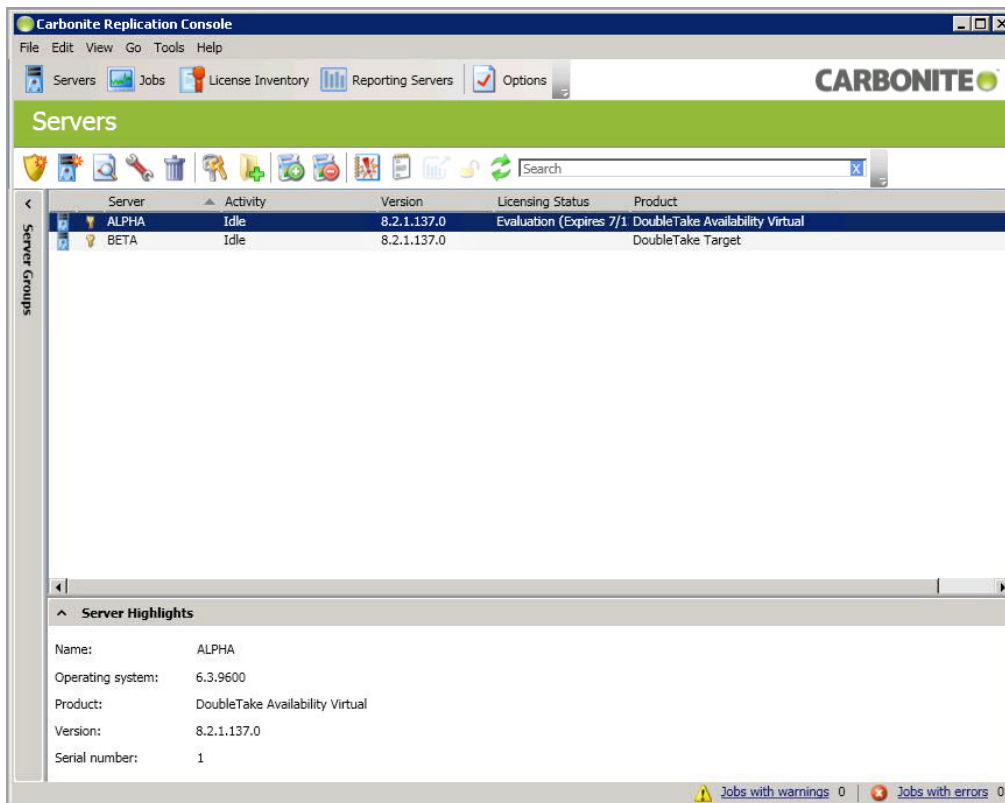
Carbonite Replication Console

File Edit View Go Tools Help

Servers Jobs License Inventory Reporting Servers Options

CARBONITE

Servers

Search

Server Groups

| Server | Activity | Version | Licensing Status | Product |
|---|---|---|---|---|
| ALPHA | Idle | 8.2.1.137.0 | Evaluation (Expires 7/1 | DoubleTake Availability Virtual |
| BETA | Idle | 8.2.1.137.0 | | DoubleTake Target |

Server Highlights

Name: ALPHA

Operating system: 6.3.9600

Product: DoubleTake Availability Virtual

Version: 8.2.1.137.0

Serial number: 1

Jobs with warnings 0 Jobs with errors 0